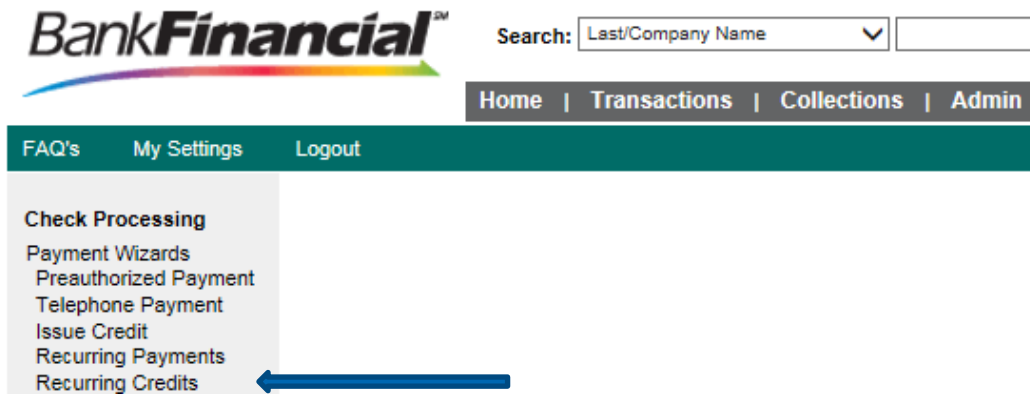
BankFinancial℠

Search: Last/Company Name

Home | Transactions | Collections | Admin

FAQ's My Settings Logout

Check Processing

Payment Wizards
Preauthorized Payment
Telephone Payment
Issue Credit
Recurring Payments
Recurring Credits